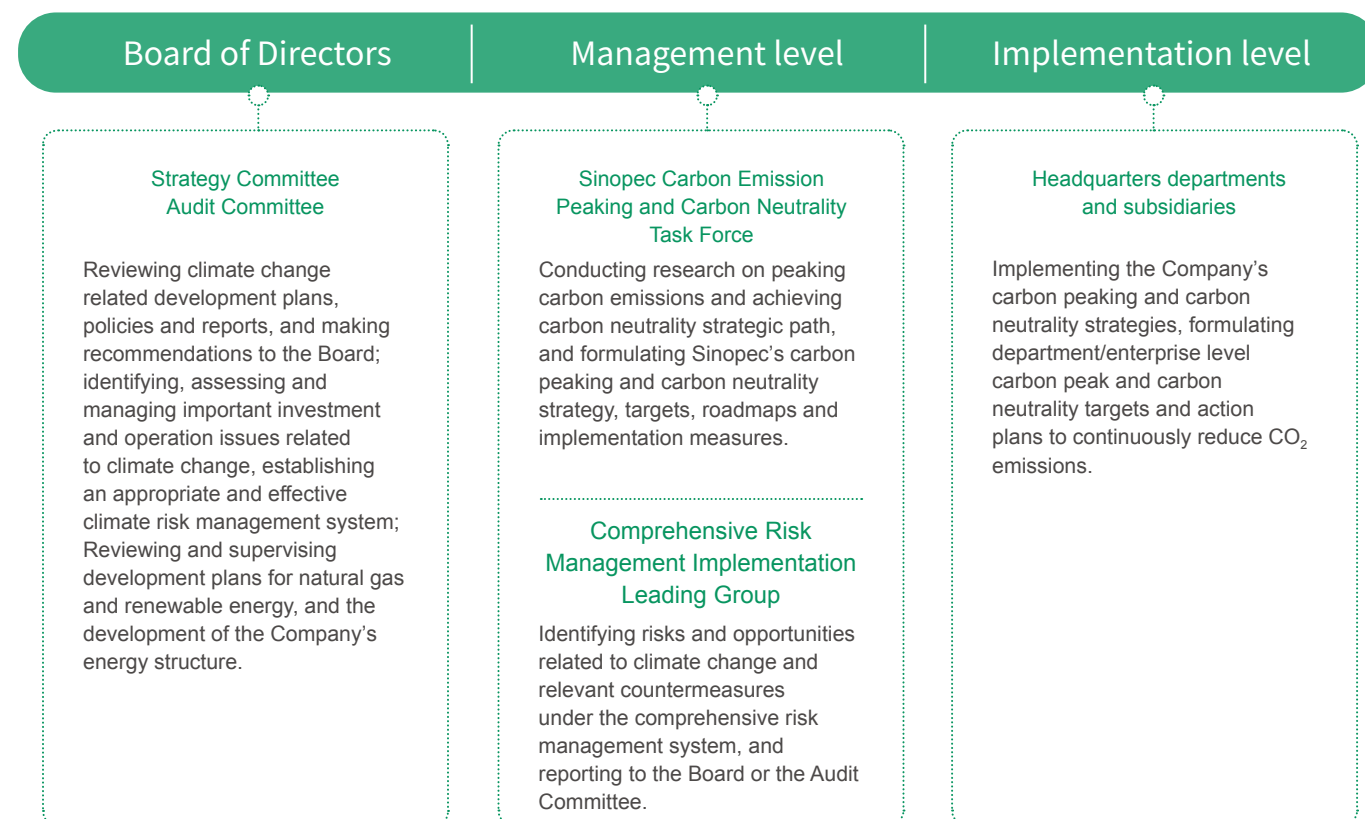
Board of Directors

Management level

Implementation level

Strategy Committee
Audit Committee

Reviewing climate change related development plans, policies and reports, and making recommendations to the Board; identifying, assessing and managing important investment and operation issues related to climate change, establishing an appropriate and effective climate risk management system; Reviewing and supervising development plans for natural gas and renewable energy, and the development of the Company's energy structure.

Sinopec Carbon Emission Peaking and Carbon Neutrality Task Force

Conducting research on peaking carbon emissions and achieving carbon neutrality strategic path, and formulating Sinopec's carbon peaking and carbon neutrality strategy, targets, roadmaps and implementation measures.

Comprehensive Risk Management Implementation Leading Group

Identifying risks and opportunities related to climate change and relevant countermeasures under the comprehensive risk management system, and reporting to the Board or the Audit Committee.

Headquarters departments and subsidiaries

Implementing the Company's carbon peaking and carbon neutrality strategies, formulating department/enterprise level carbon peak and carbon neutrality targets and action plans to continuously reduce $CO_2$ emissions.